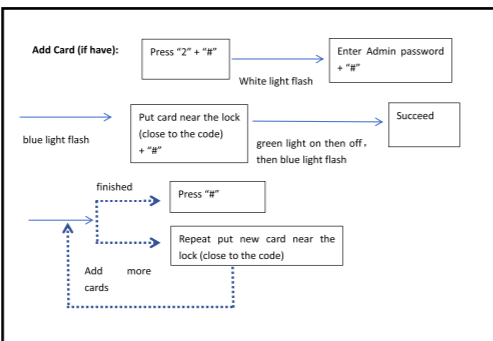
Add Card (if have):

Press "2" + "#"

White light flash

Enter Admin password + "#"

blue light flash

Put card near the lock (close to the code) + "#"

green light on then off, then blue light flash

Succeed

finished

Press "#"

Repeat put new card near the lock (close to the code)

Add more cards